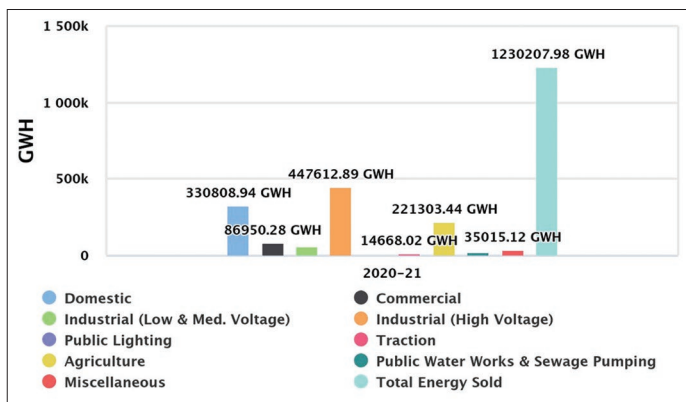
1 500k

1 000k

500k

0

GWH

330808.94 GWH

86950.28 GWH

447612.89 GWH

14668.02 GWH

221303.44 GWH

35015.12 GWH

1230207.98 GWH

2020-21

Domestic
Commercial
Industrial (Low & Med. Voltage)
Industrial (High Voltage)
Public Lighting
Traction
Agriculture
Public Water Works & Sewage Pumping
Miscellaneous
Total Energy Sold